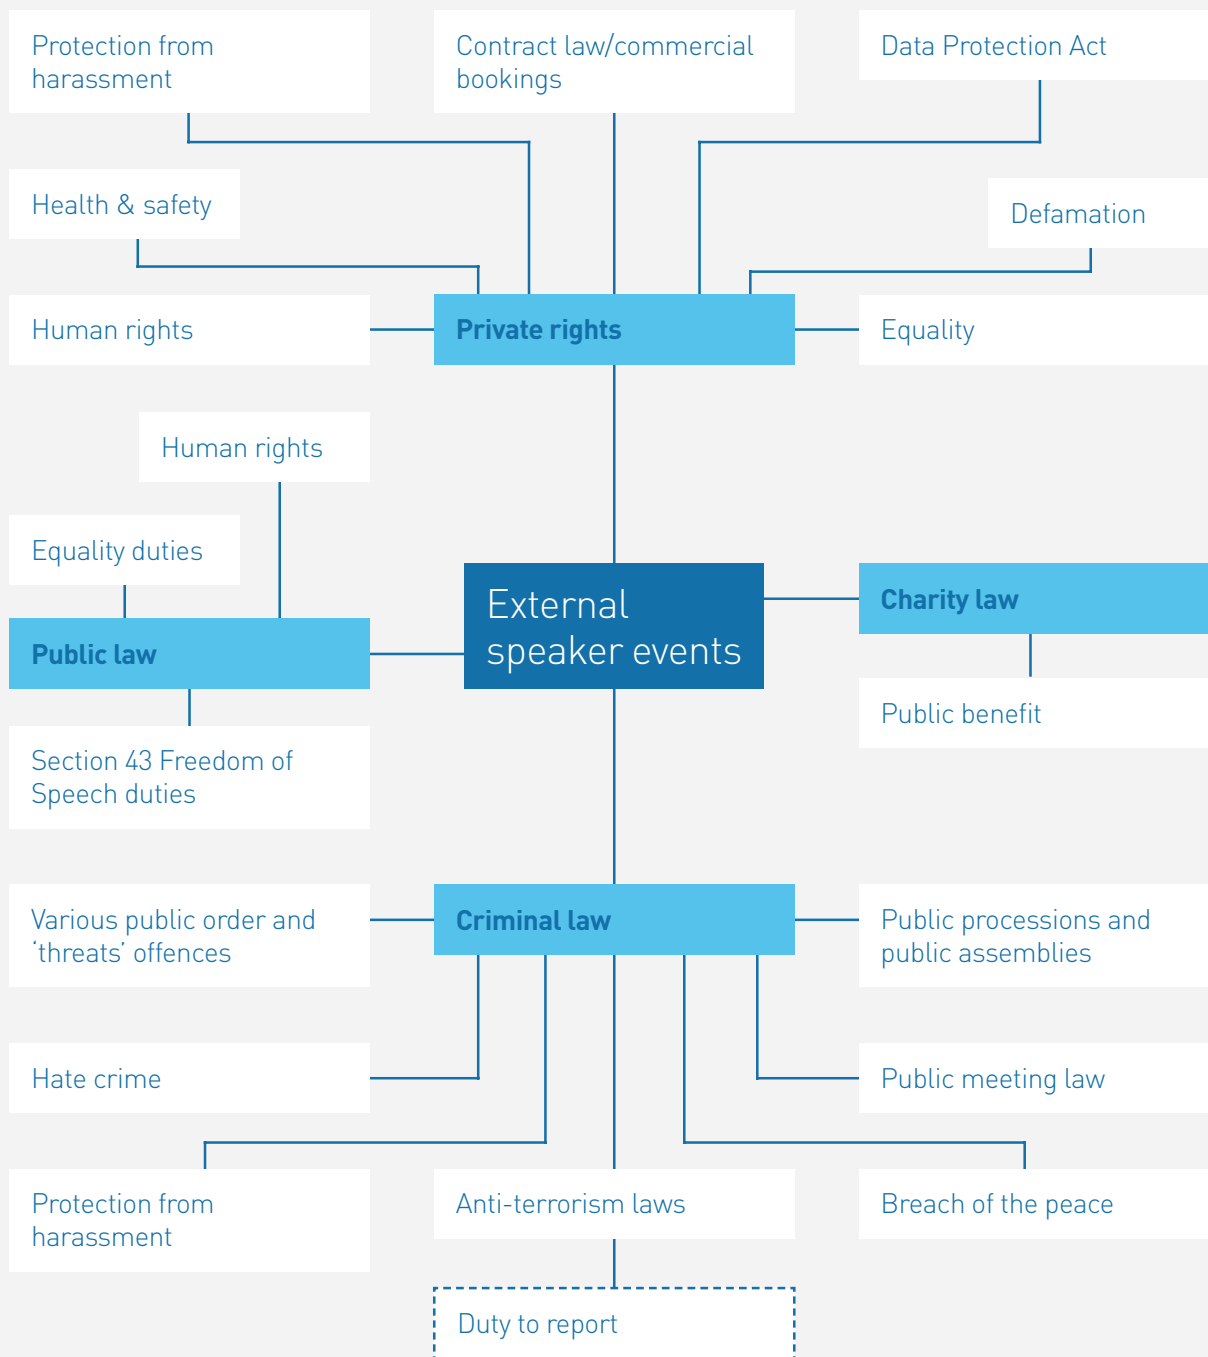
Protection from harassment

Contract law/commercial bookings

Data Protection Act

Health & safety

Defamation

Human rights

Private rights

Equality

Human rights

Equality duties

External speaker events

Charity law

Public law

Public benefit

Section 43 Freedom of Speech duties

Various public order and 'threats' offences

Criminal law

Public processions and public assemblies

Hate crime

Public meeting law

Protection from harassment

Anti-terrorism laws

Breach of the peace

Duty to report